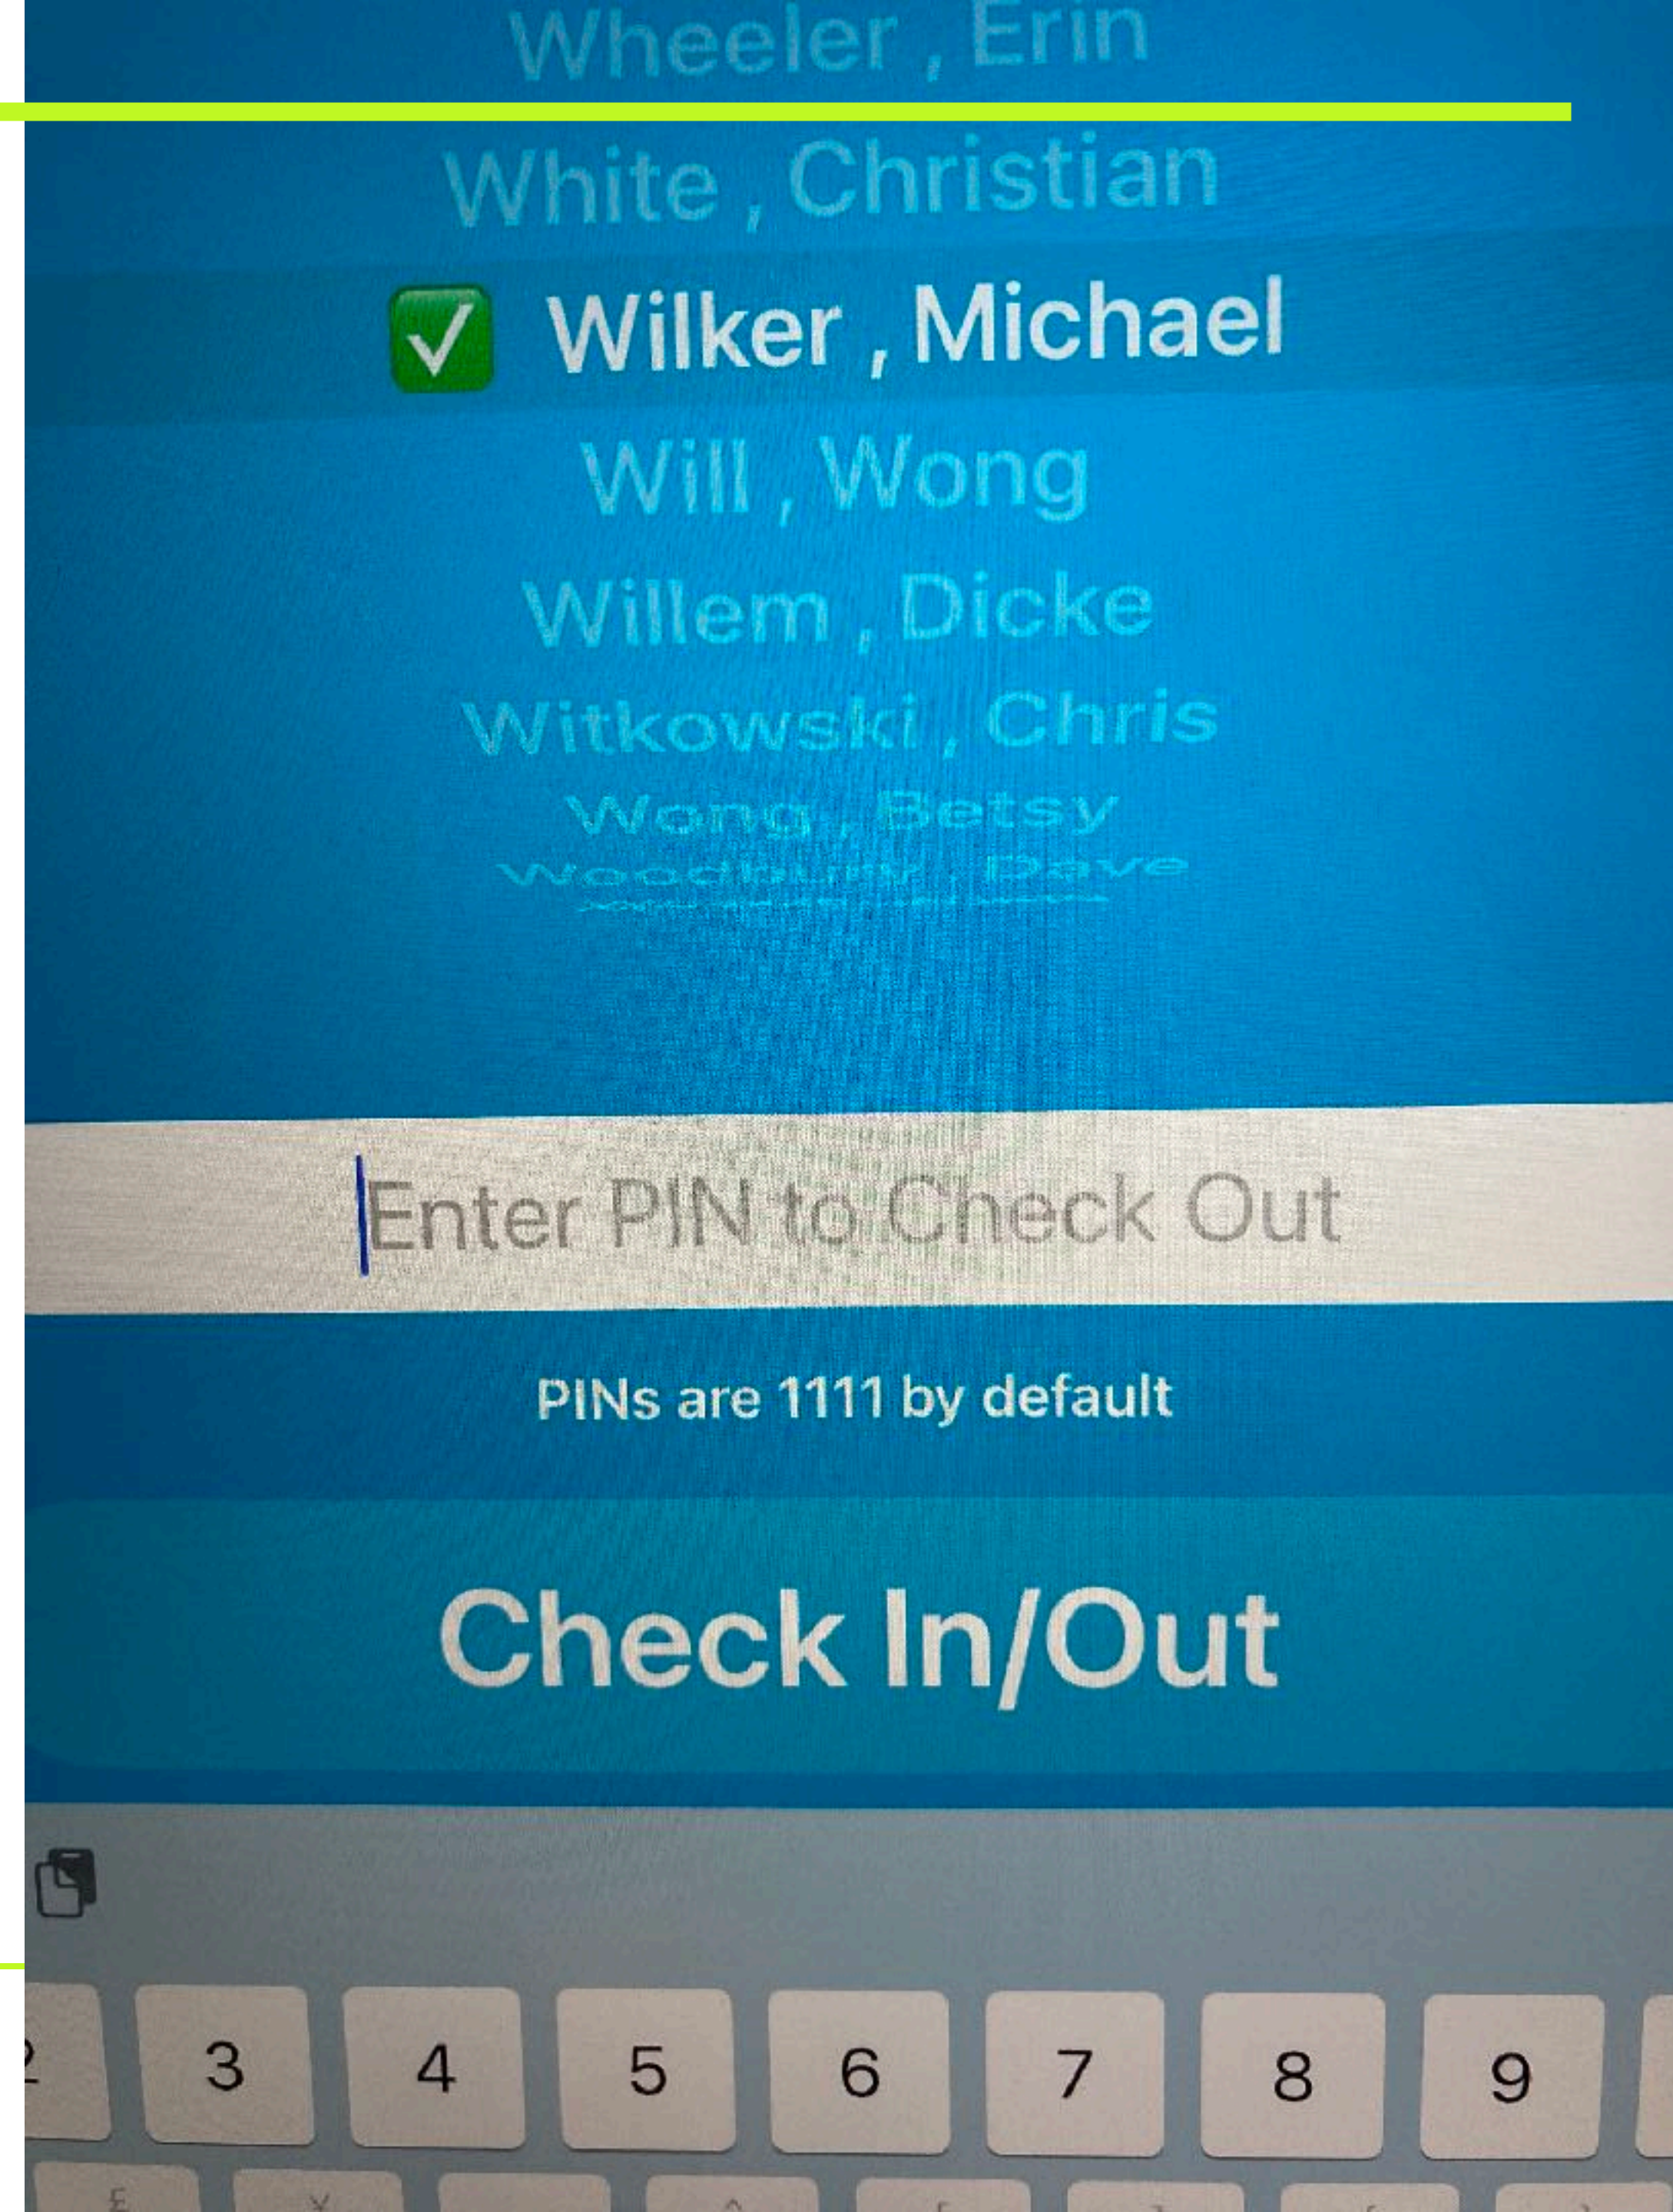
Wheeler , Erin
White , Christian
✅ Wilker , Michael
Will , Wong
Willem , Dicke
Witkowski , Chris
Wong , Betsy
Woodbury , Dave
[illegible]

Enter PIN to Check Out

PINs are 1111 by default

Check In/Out

2 3 4 5 6 7 8 9
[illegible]